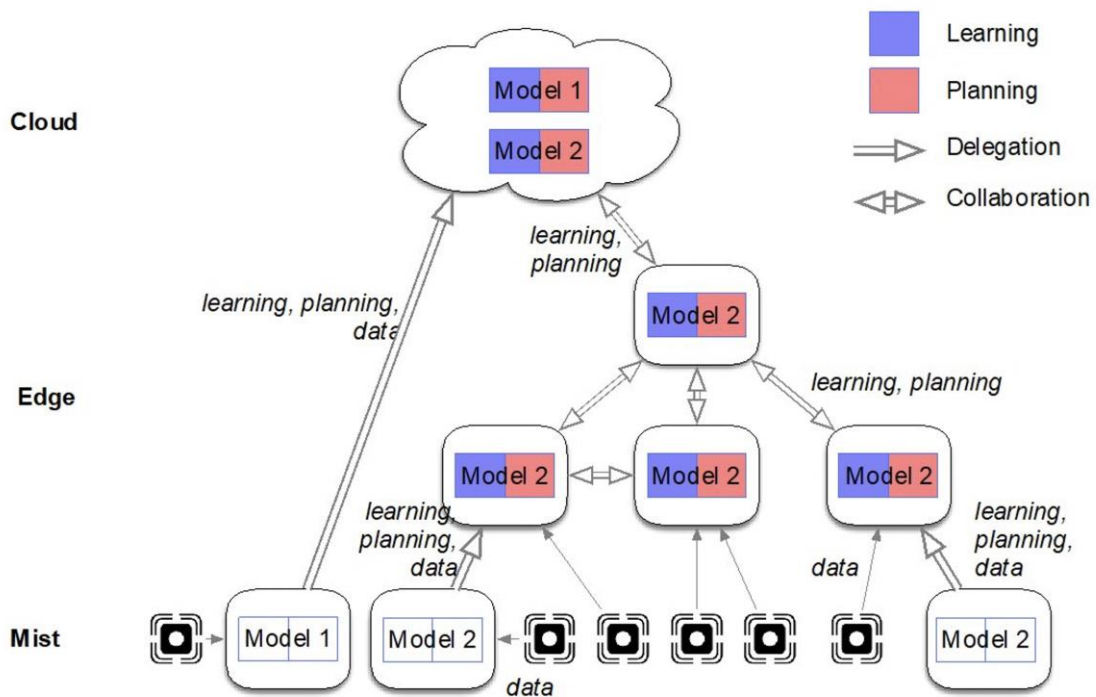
Learning

Planning

Delegation

Collaboration

Cloud

Model 1

Model 2

learning, planning

learning, planning, data

Model 2

Edge

learning, planning

Model 2

Model 2

Model 2

learning, planning, data

learning, planning, data

data

Mist

Model 1

Model 2

Model 2

data